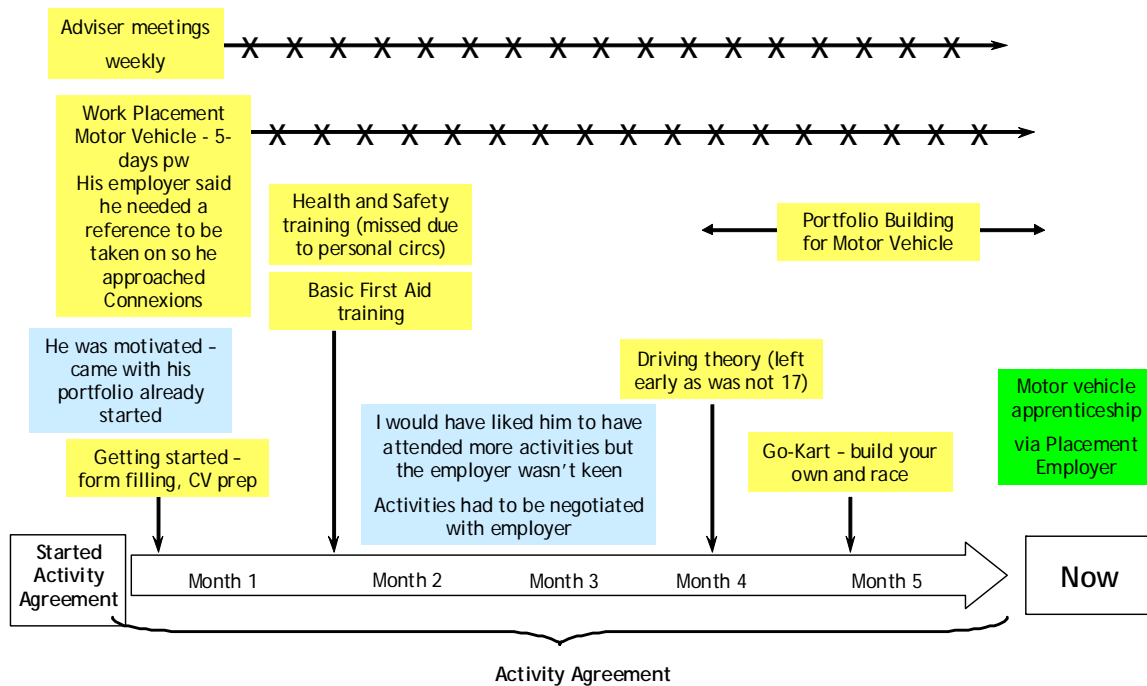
Adviser meetings weekly

X X X X X X X X X X X X X X X X X

Work Placement Motor Vehicle - 5-days pw
His employer said he needed a reference to be taken on so he approached Connexions

X X X X X X X X X X X X X X X X X X X X X X X

Health and Safety training (missed due to personal circs)

Portfolio Building for Motor Vehicle

Basic First Aid training

He was motivated – came with his portfolio already started

Driving theory (left early as was not 17)

Motor vehicle apprenticeship via Placement Employer

I would have liked him to have attended more activities but the employer wasn't keen

Activities had to be negotiated with employer

Getting started – form filling, CV prep

Go-Kart – build your own and race

Started Activity Agreement

Month 1 Month 2 Month 3 Month 4 Month 5

Now

Activity Agreement